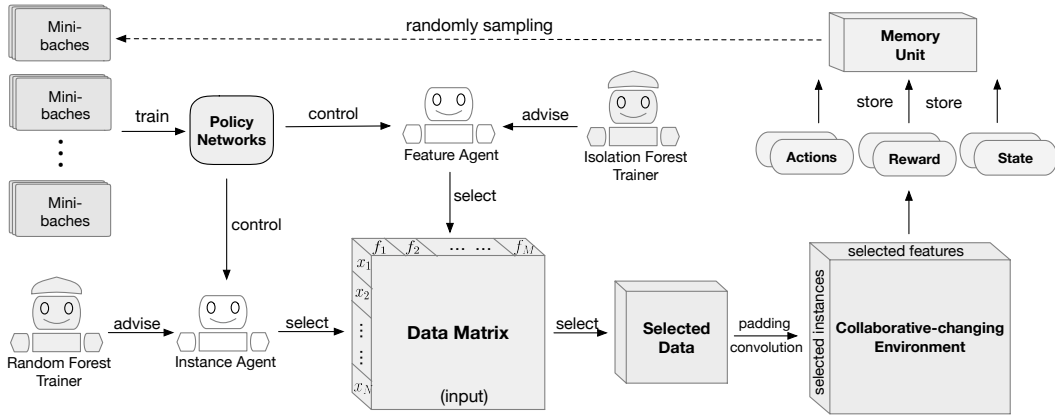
Mini-baches

randomly sampling

Memory Unit

Mini-baches

train

Policy Networks

control

Feature Agent

advise

Isolation Forest Trainer

store

store

Actions

Reward

State

Mini-baches

control

select

Random Forest Trainer

advise

Instance Agent

select

$f_1$ $f_2$ … … $f_M$

$x_1$ $x_2$ ⋮ ⋮ $x_N$

Data Matrix

(input)

select

Selected Data

padding

convolution

selected features

selected instances

Collaborative-changing Environment